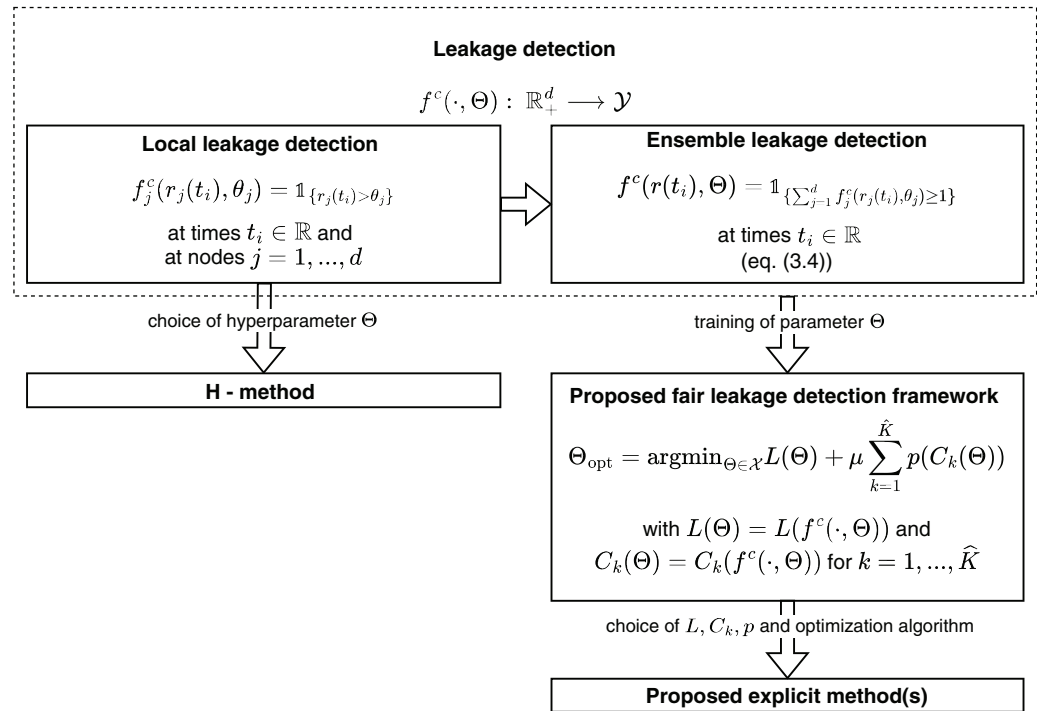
Leakage detection

$f^c(\cdot, \Theta): \mathbb{R}_+^d \longrightarrow \mathcal{Y}$

Local leakage detection

$f_j^c(r_j(t_i), \theta_j) = \mathbb{1}_{\{r_j(t_i) > \theta_j\}}$

at times $t_i \in \mathbb{R}$ and at nodes $j = 1, ..., d$

Ensemble leakage detection

$f^c(r(t_i), \Theta) = \mathbb{1}_{\{\sum_{j=1}^d f_j^c(r_j(t_i), \theta_j) \geq 1\}}$

at times $t_i \in \mathbb{R}$
(eq. (3.4))

choice of hyperparameter $\Theta$

training of parameter $\Theta$

H - method

Proposed fair leakage detection framework

$\Theta_{\text{opt}} = \text{argmin}_{\Theta \in \mathcal{X}} L(\Theta) + \mu \sum_{k=1}^{\hat{K}} p(C_k(\Theta))$

with $L(\Theta) = L(f^c(\cdot, \Theta))$ and $C_k(\Theta) = C_k(f^c(\cdot, \Theta))$ for $k = 1, ..., \widehat{K}$

choice of $L, C_k, p$ and optimization algorithm

Proposed explicit method(s)